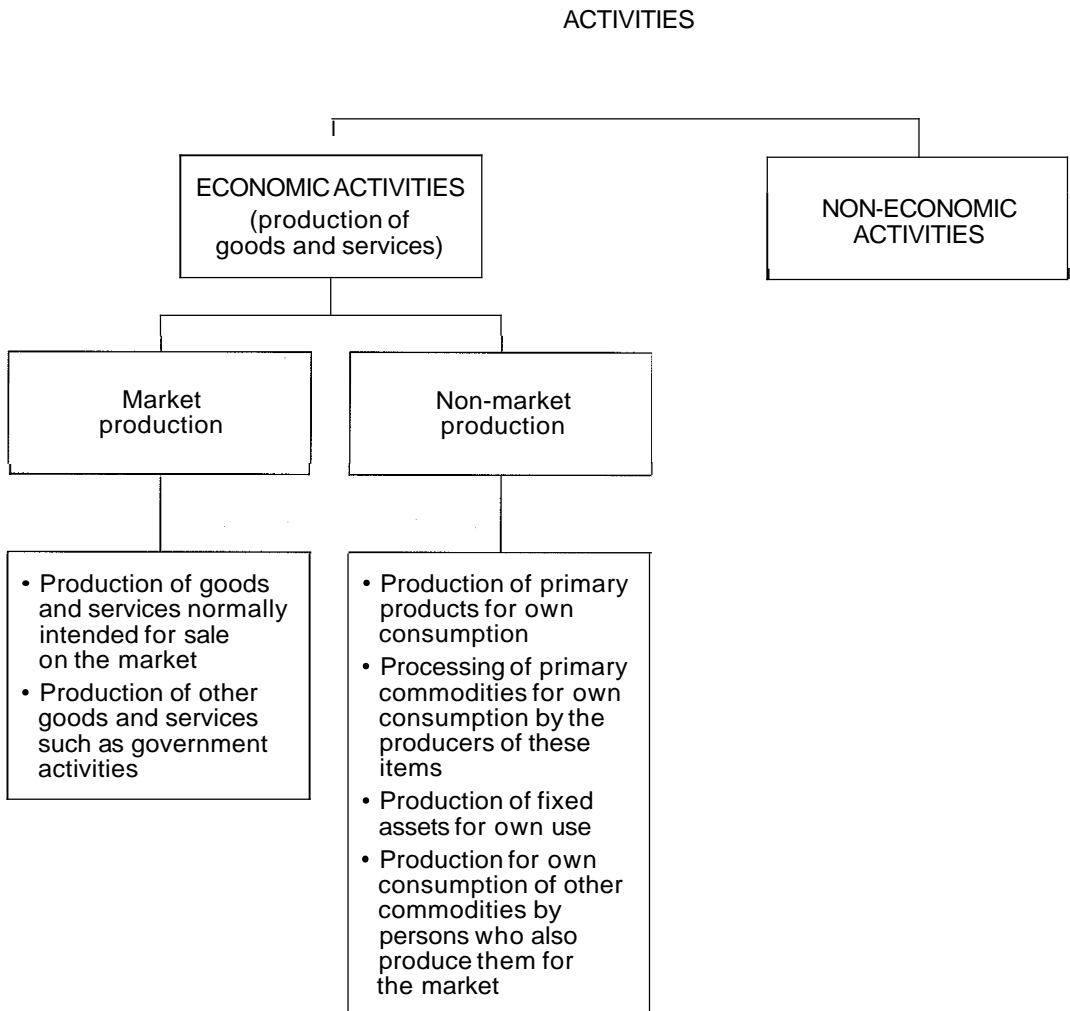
ACTIVITIES

ECONOMIC ACTIVITIES (production of goods and services)

NON-ECONOMIC ACTIVITIES

Market production

Non-market production

• Production of goods and services normally intended for sale on the market
• Production of other goods and services such as government activities

• Production of primary products for own consumption
• Processing of primary commodities for own consumption by the producers of these items
• Production of fixed assets for own use
• Production for own consumption of other commodities by persons who also produce them for the market